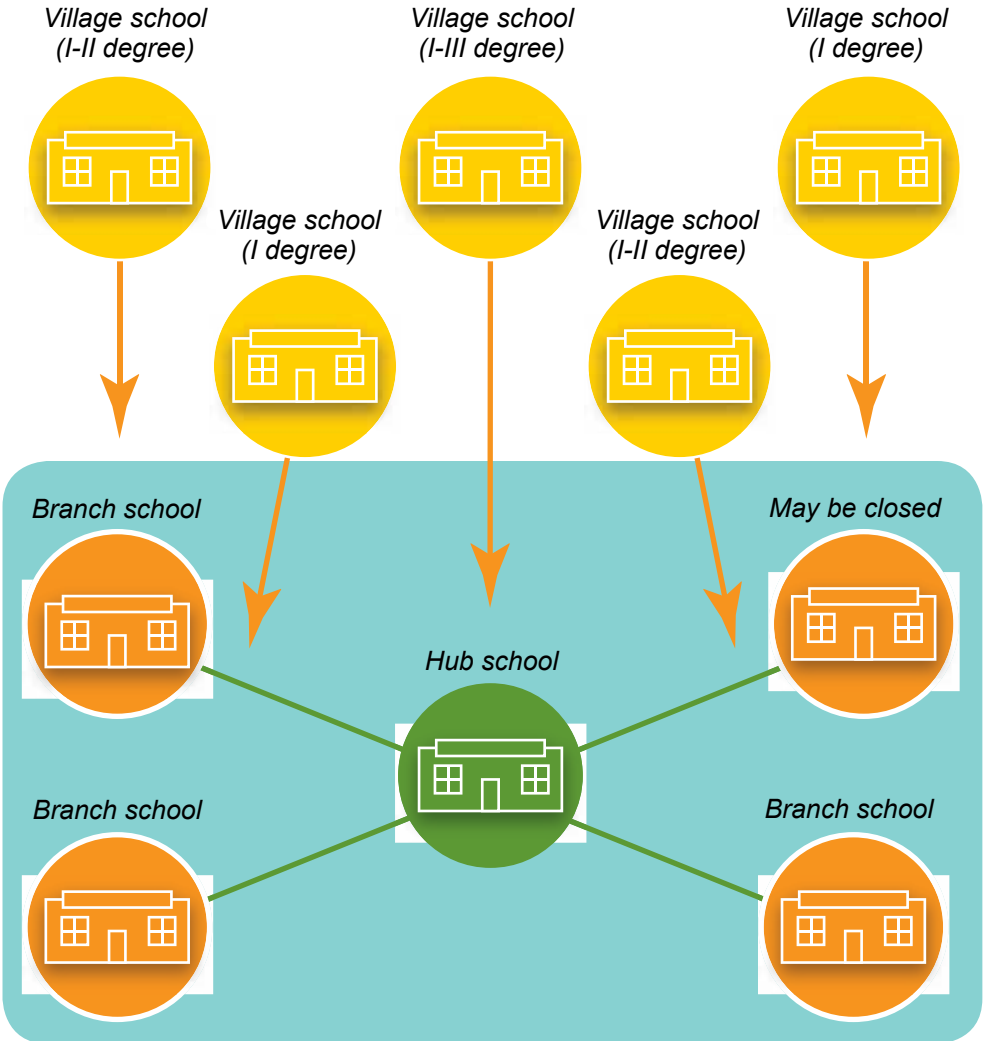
Village school (I-II degree)

Village school (I-III degree)

Village school (I degree)

Village school (I degree)

Village school (I-II degree)

Branch school

May be closed

Hub school

Branch school

Branch school